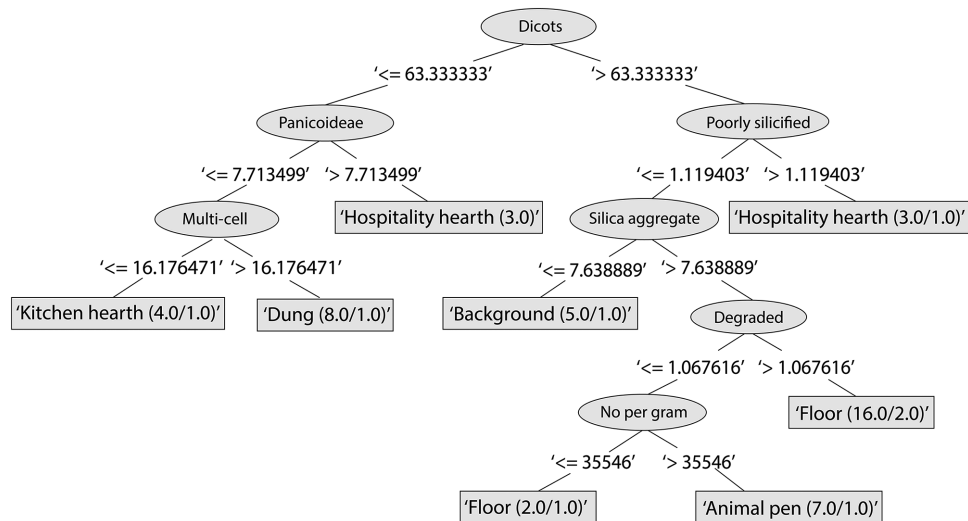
Dicots

'<= 63.333333'

'> 63.333333'

Panicoideae

Poorly silicified

'<= 7.713499'

'> 7.713499'

'<= 1.119403'

'> 1.119403'

Multi-cell

'Hospitality hearth (3.0)'

Silica aggregate

'Hospitality hearth (3.0/1.0)'

'<= 16.176471'

'> 16.176471'

'<= 7.638889'

'> 7.638889'

'Kitchen hearth (4.0/1.0)'

'Dung (8.0/1.0)'

'Background (5.0/1.0)'

Degraded

'<= 1.067616'

'> 1.067616'

No per gram

'Floor (16.0/2.0)'

'<= 35546'

'> 35546'

'Floor (2.0/1.0)'

'Animal pen (7.0/1.0)'